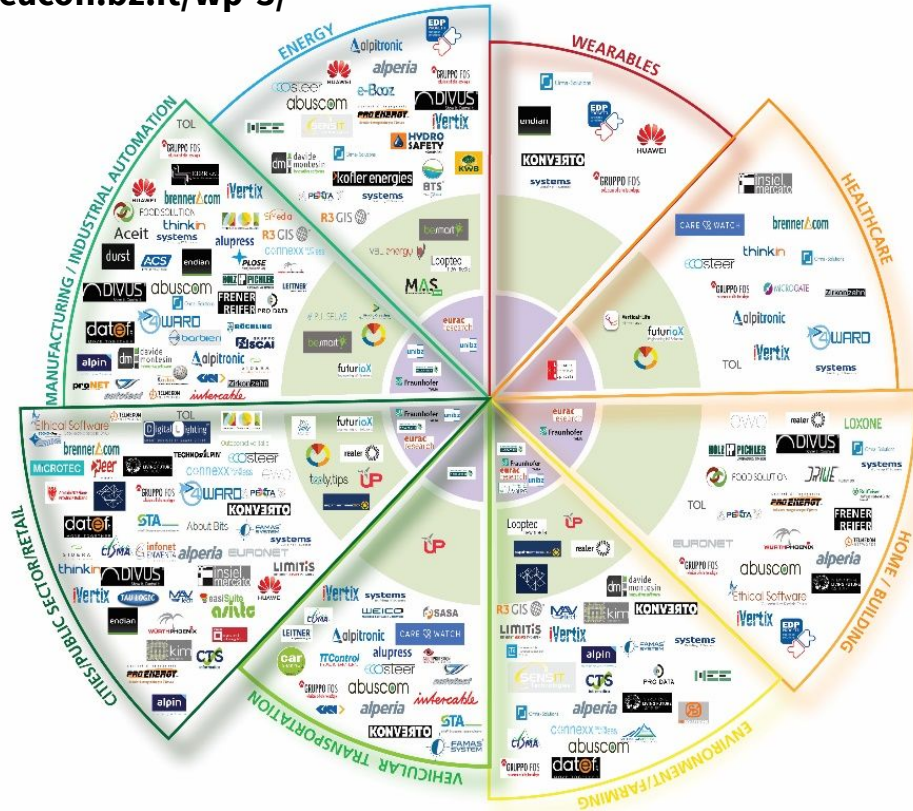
ENERGY

WEARABLES

HEALTHCARE

HOME / BUILDING

ENVIRONMENT/FARMING

VEHICULAR TRANSPORTATION

CITIES/PUBLIC SECTOR/RETAIL

MANUFACTURING / INDUSTRIAL AUTOMATION

alpitronic
alperia
GRUPPO FOS
HUAWEI
e-Booz
DIVUS
abuscom
iVertix
PRO ENERGY
HYDRO SAFETY
davide montesin
kofler energies
BTS
KWB
systems
R3 GIS
TOL
GRUPPO FOS
iVertix
brennercom
FOOD SOLUTION
thinkin
Aceit
systems
alupress
R3 GIS
PLOSE
durst
ACS
endian
DIVUS
abuscom
FRENER REIFER
LEITNER
datef
4WARD
barbeen
PRO DATA
alpin
davide montesin
alpitronic
SCAI
progNET
intercable
Zirkonzahn
endian
KONVERTO
systems
GRUPPO FOS
HUAWEI
CARE WATCH
brennercom
thinkin
GRUPPO FOS
alpitronic
4WARD
iVertix
TOL
systems
futuriox
MAS
Looptec
eurac research
unibz
Fraunhofer
futuriox
val energy
Vertical Life
Ethical Software
TOL
brennercom
MiCROTEC
Digital Lighting
TECHNOALPIN
connexx
GRUPPO FOS
4WARD
KONVERTO
datef
STA
About Bits
FAMAS SYSTEM
infonet
alperia
EURONET
thinkin
DIVUS
insiel mercato
LIMITIS
iVertix
easiSuite
endian
WÜRTHPHOENIX
kim
CTS
alpin
futuriox
realer
tasty.tips
UP
Fraunhofer
eurac research
unibz
Looptec
UP
realer
UP
maier
LOXONE
DIVUS
systems
FOOD SOLUTION
DRIVE
TOL
PRO ENERGY
FRENER REIFER
EURONET
WÜRTHPHOENIX
GRUPPO FOS
abuscom
alperia
Ethical Software
iVertix
R3 GIS
davide montesin
kim
KONVERTO
LIMITIS
iVertix
FAMAS SYSTEM
systems
alpin
CTS
PRO DATA
alperia
connexx
abuscom
datef
GRUPPO FOS
iVertix
systems
WEICO
SASA
LEITNER
alpitronic
CARE WATCH
TTControl
alupress
car sharing
GRUPPO FOS
abuscom
intercable
alperia
STA
KONVERTO
FAMAS SYSTEM